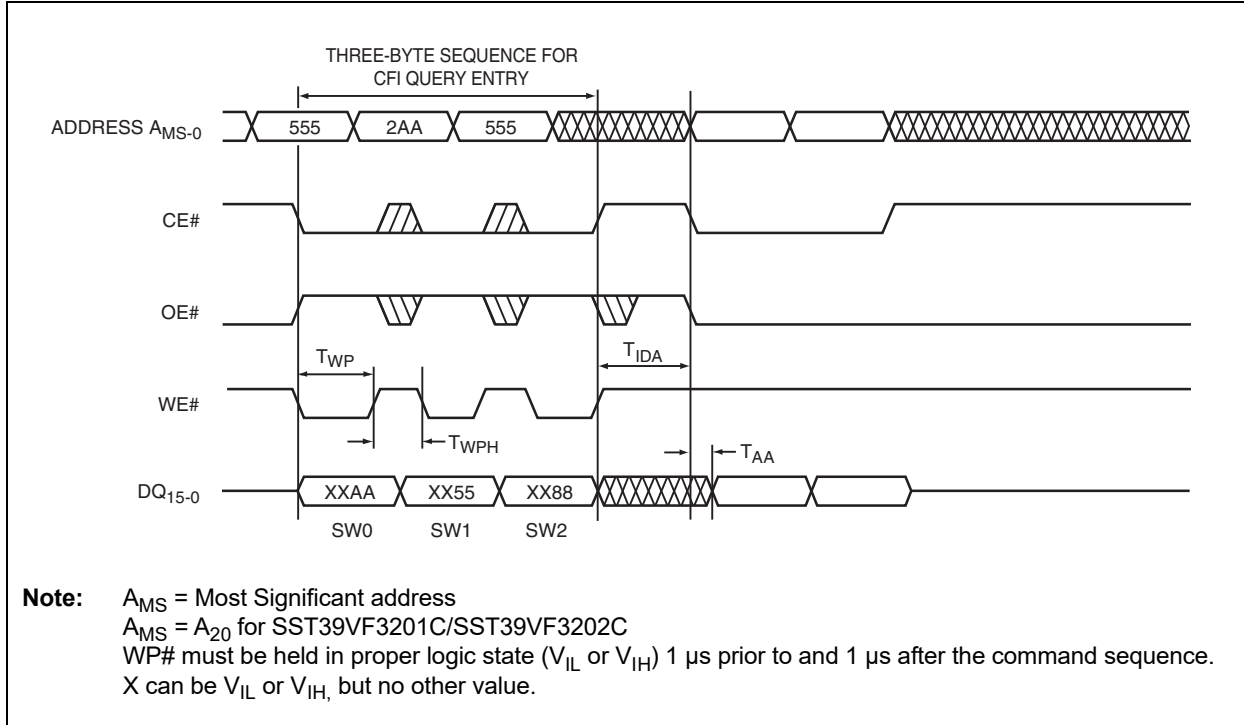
THREE-BYTE SEQUENCE FOR CFI QUERY ENTRY

ADDRESS $A_{MS-0}$

555

2AA

555

CE#

OE#

$T_{WP}$

$T_{IDA}$

WE#

$T_{WPH}$

$T_{AA}$

$DQ_{15-0}$

XXAA

XX55

XX88

SW0

SW1

SW2

**Note:** $A_{MS}$ = Most Significant address
$A_{MS}$ = $A_{20}$ for SST39VF3201C/SST39VF3202C
WP# must be held in proper logic state ($V_{IL}$ or $V_{IH}$) 1 µs prior to and 1 µs after the command sequence.
X can be $V_{IL}$ or $V_{IH,}$ but no other value.